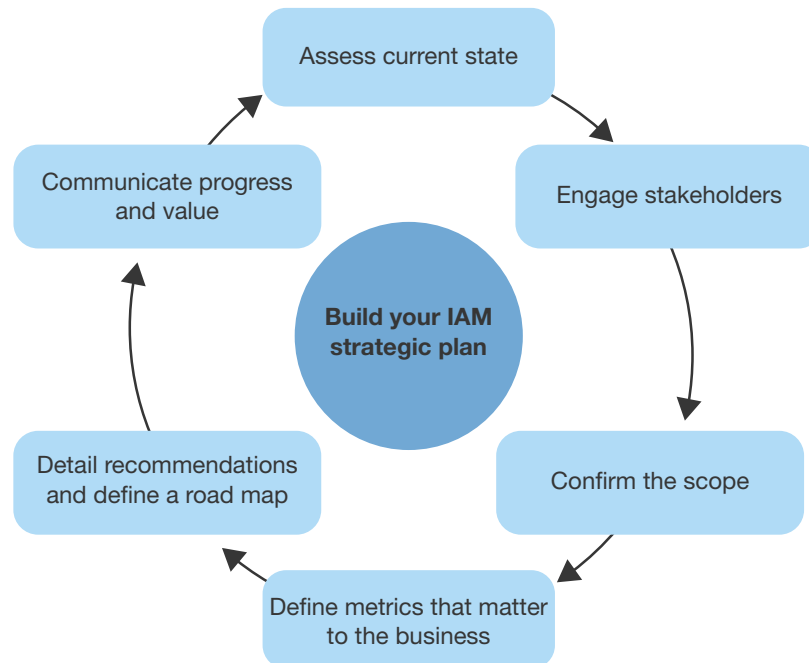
Build your IAM strategic plan

Assess current state

Engage stakeholders

Confirm the scope

Define metrics that matter to the business

Detail recommendations and define a road map

Communicate progress and value